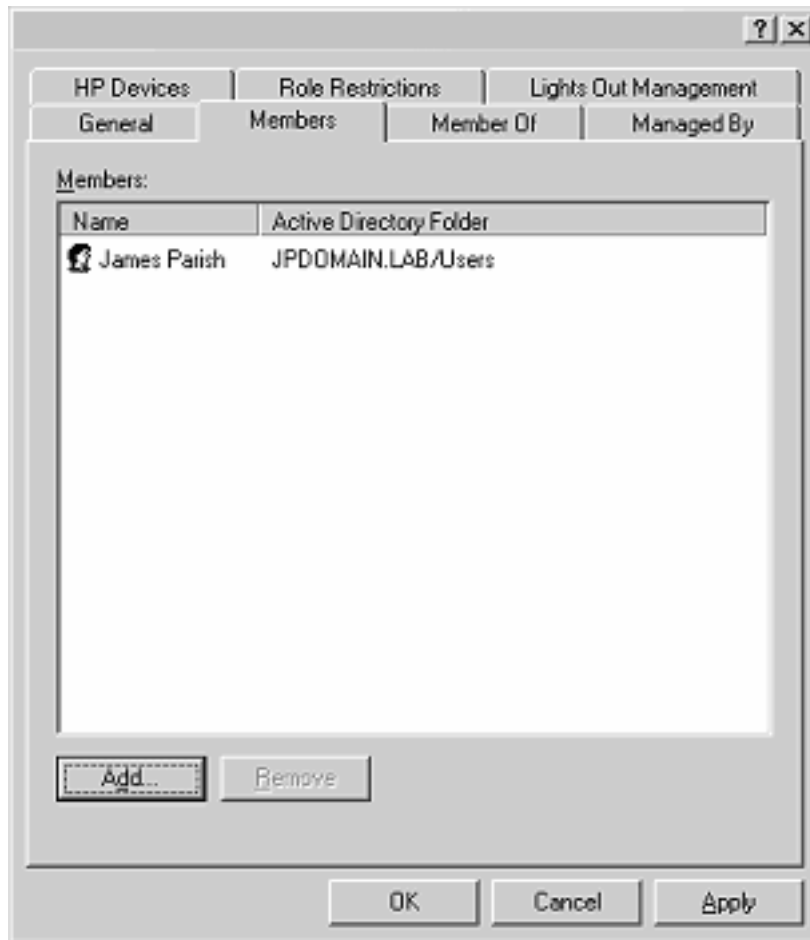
? ×

HP Devices
Role Restrictions
Lights Out Management
General
Members
Member Of
Managed By

Members:

| Name | Active Directory Folder |
|---|---|
| James Parish | JPDOMAIN.LAB/Users |

Add...
Remove

OK
Cancel
Apply